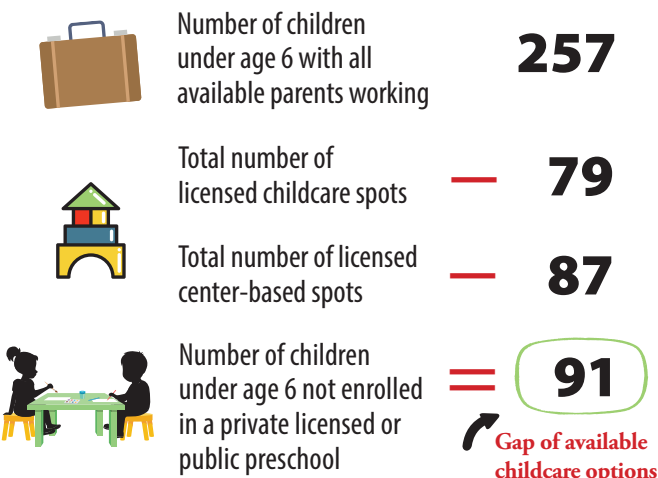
Number of children under age 6 with all available parents working
257

Total number of licensed childcare spots
–
79

Total number of licensed center-based spots
–
87

Number of children under age 6 not enrolled in a private licensed or public preschool
=
91

Gap of available childcare options